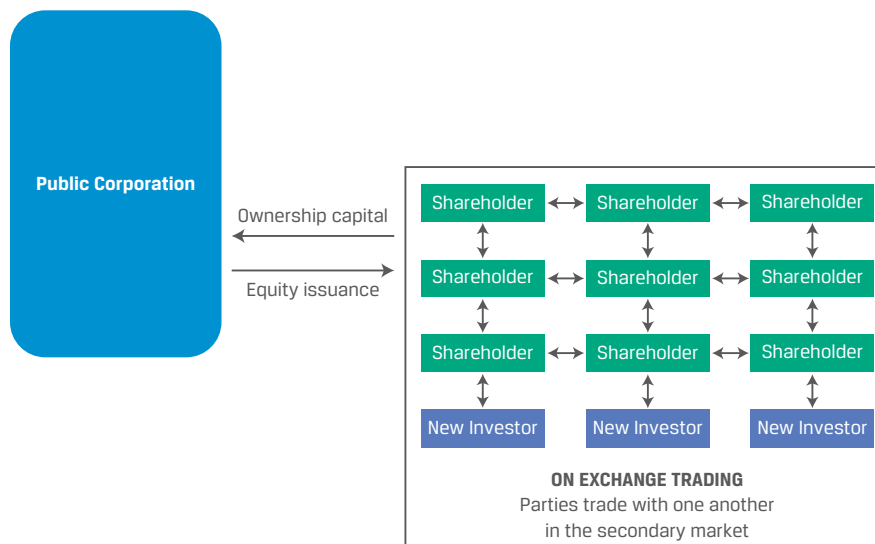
Public Corporation

Ownership capital

Equity issuance

Shareholder
Shareholder
Shareholder
Shareholder
Shareholder
Shareholder
Shareholder
Shareholder
Shareholder
New Investor
New Investor
New Investor

ON EXCHANGE TRADING
Parties trade with one another in the secondary market